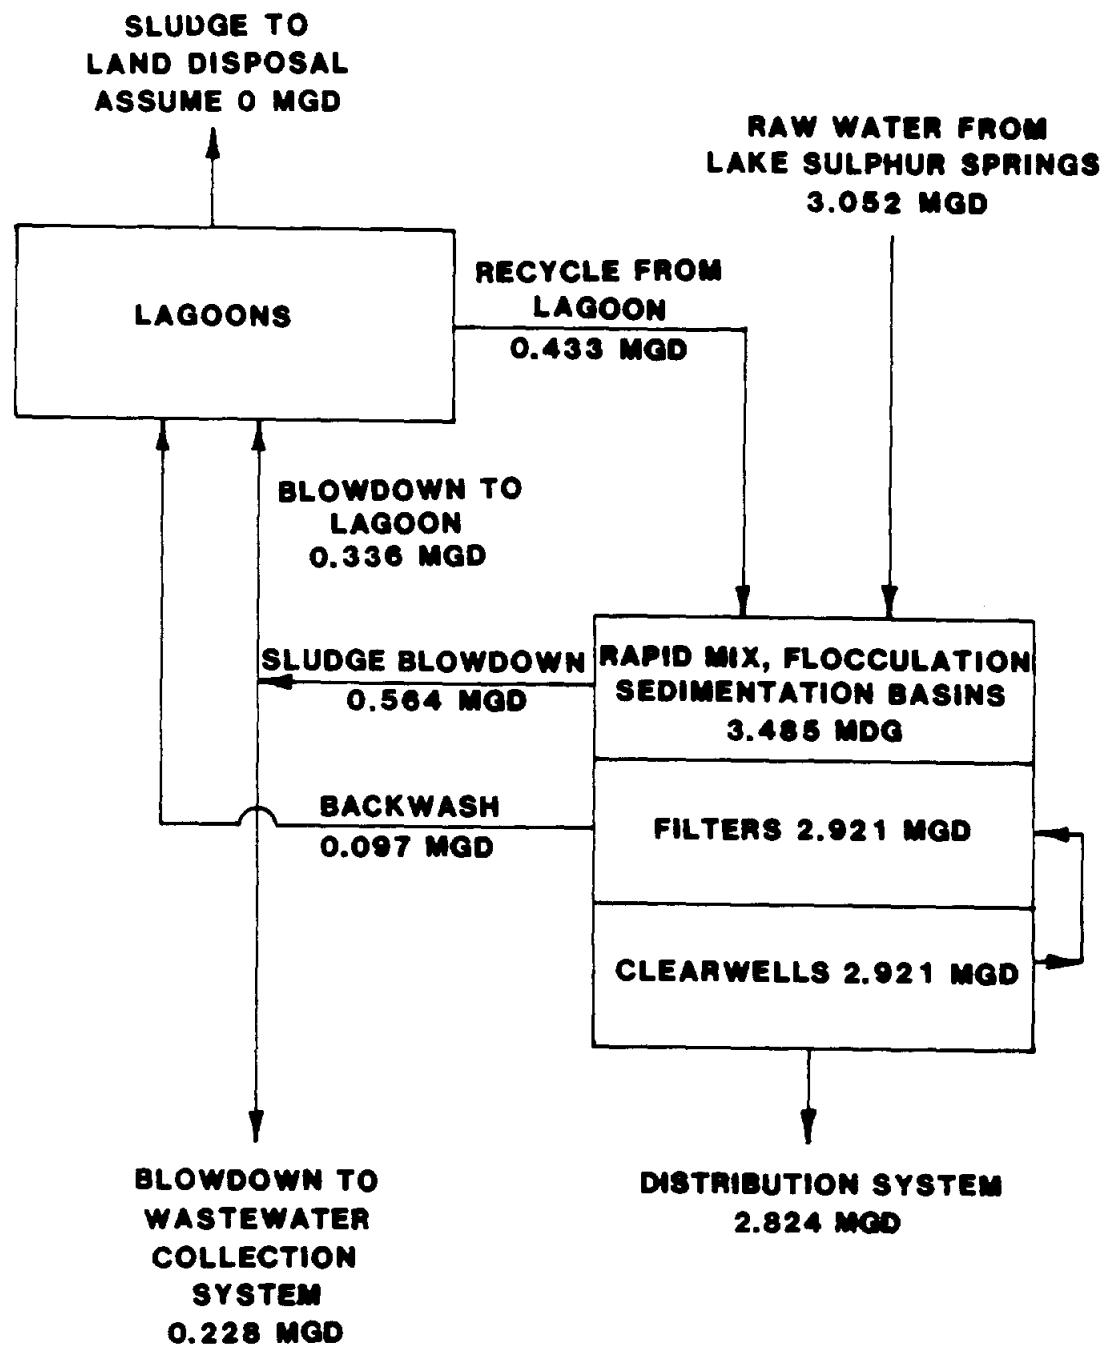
SLUDGE TO LAND DISPOSAL ASSUME 0 MGD

RAW WATER FROM LAKE SULPHUR SPRINGS 3.052 MGD

LAGOONS

RECYCLE FROM LAGOON 0.433 MGD

BLOWDOWN TO LAGOON 0.336 MGD

SLUDGE BLOWDOWN 0.564 MGD

RAPID MIX, FLOCCULATION SEDIMENTATION BASINS 3.485 MDG

BACKWASH 0.097 MGD

FILTERS 2.921 MGD

CLEARWELLS 2.921 MGD

BLOWDOWN TO WASTEWATER COLLECTION SYSTEM 0.228 MGD

DISTRIBUTION SYSTEM 2.824 MGD